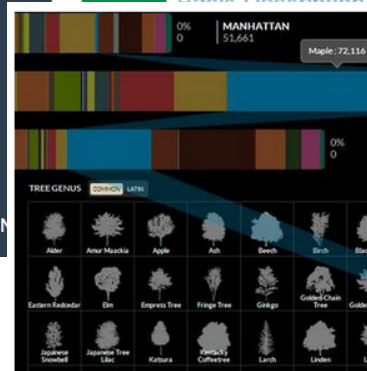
0%
0

MANHATTAN
51,661

Maple : 72,116

0%
0

N

TREE GENUS COMMON LATIN

Alder
Amur Maackia
Apple
Ash
Beech
Birch
Bla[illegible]

Eastern Redcedar
Elm
Empress Tree
Fringe Tree
Ginkgo
Golden-Chain Tree
Golde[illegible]

Japanese Snowbell
Japanese Tree Lilac
Katsura
Kentucky Coffeetree
Larch
Linden
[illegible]